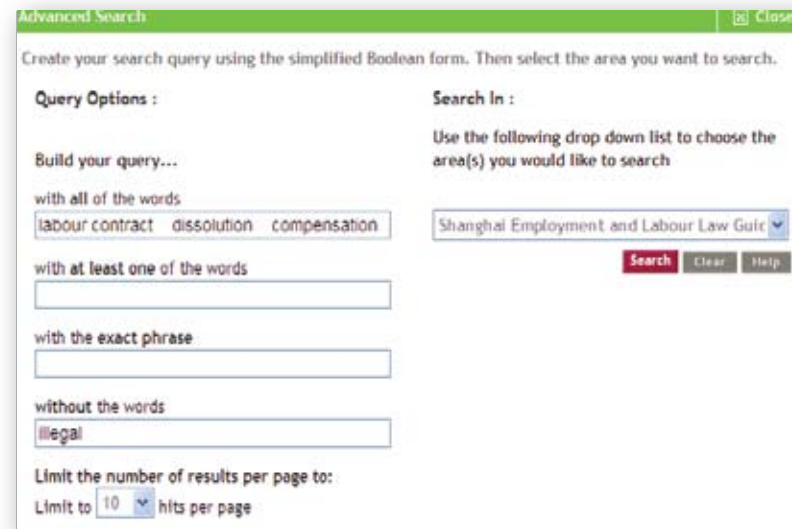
Advanced Search

Close

Create your search query using the simplified Boolean form. Then select the area you want to search.

Query Options :

Build your query...

with all of the words

labour contract dissolution compensation

with at least one of the words

with the exact phrase

without the words

illegal

Limit the number of results per page to:

Limit to 10 hits per page

Search In :

Use the following drop down list to choose the area(s) you would like to search

Shanghai Employment and Labour Law Guic

Search Clear Help